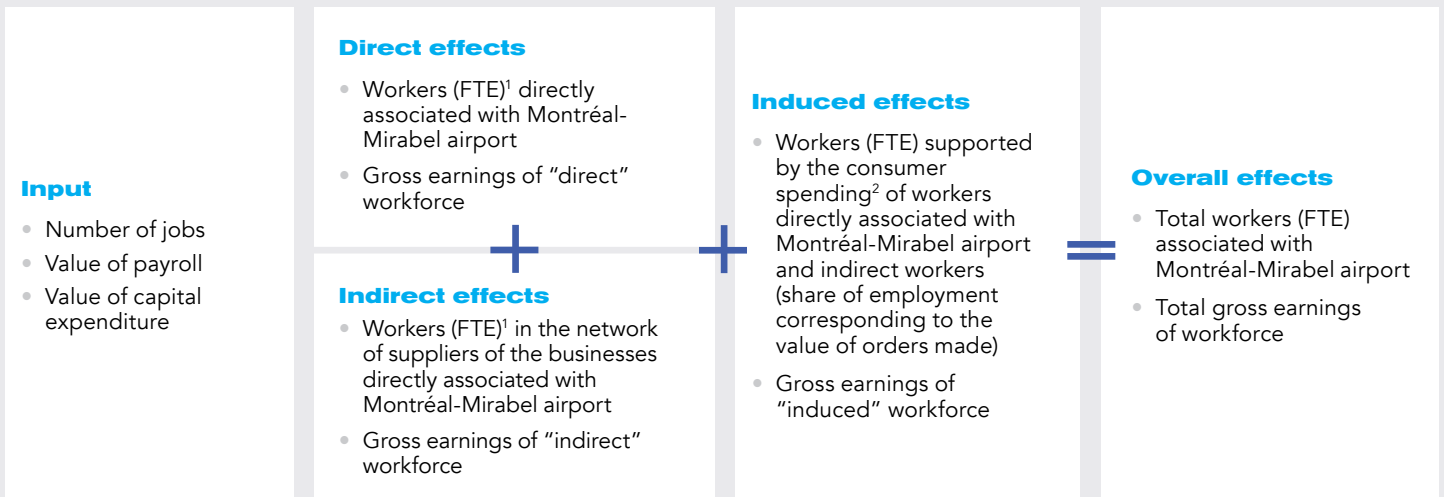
Input

- Number of jobs
- Value of payroll
- Value of capital expenditure

Direct effects

- Workers (FTE)$^1$ directly associated with Montréal-Mirabel airport
- Gross earnings of "direct" workforce

+

Indirect effects

- Workers (FTE)$^1$ in the network of suppliers of the businesses directly associated with Montréal-Mirabel airport
- Gross earnings of "indirect" workforce

+

Induced effects

- Workers (FTE) supported by the consumer spending$^2$ of workers directly associated with Montréal-Mirabel airport and indirect workers (share of employment corresponding to the value of orders made)
- Gross earnings of "induced" workforce

=

Overall effects

- Total workers (FTE) associated with Montréal-Mirabel airport
- Total gross earnings of workforce